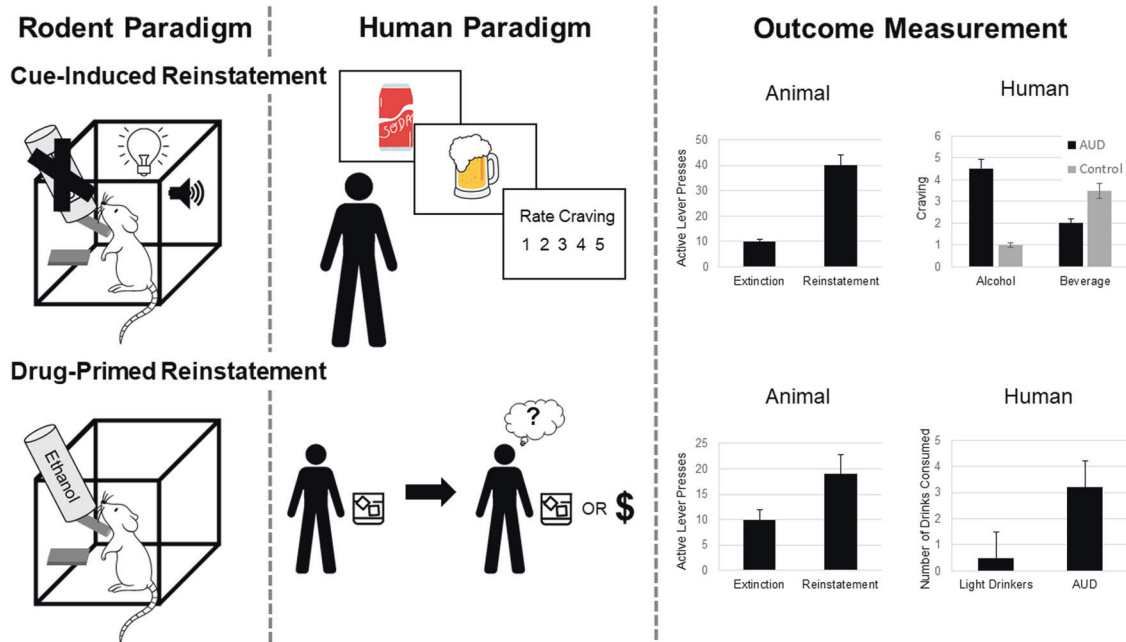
Rodent Paradigm

Human Paradigm

Outcome Measurement

Cue-Induced Reinstatement

SODA

Rate Craving
1 2 3 4 5

Animal

Active Lever Presses
50
40
30
20
10
0
Extinction Reinstatement

Human

Craving
6
5
4
3
2
1
0
Alcohol Beverage

AUD
Control

Drug-Primed Reinstatement

Ethanol

?

OR $

Animal

Active Lever Presses
25
20
15
10
5
0
Extinction Reinstatement

Human

Number of Drinks Consumed
4
3
2
1
0
Light Drinkers AUD